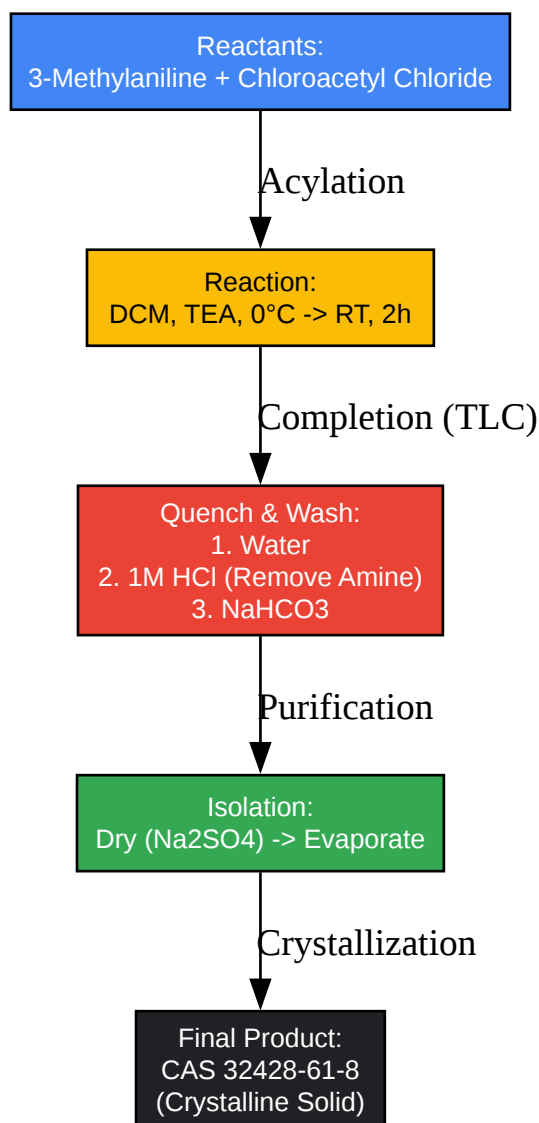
Reactants:
3-Methylaniline + Chloroacetyl Chloride

Acylation

Reaction:
DCM, TEA, 0°C -> RT, 2h

Completion (TLC)

Quench & Wash:
1. Water
2. 1M HCl (Remove Amine)
3. NaHCO3

Purification

Isolation:
Dry (Na2SO4) -> Evaporate

Crystallization

Final Product:
CAS 32428-61-8
(Crystalline Solid)